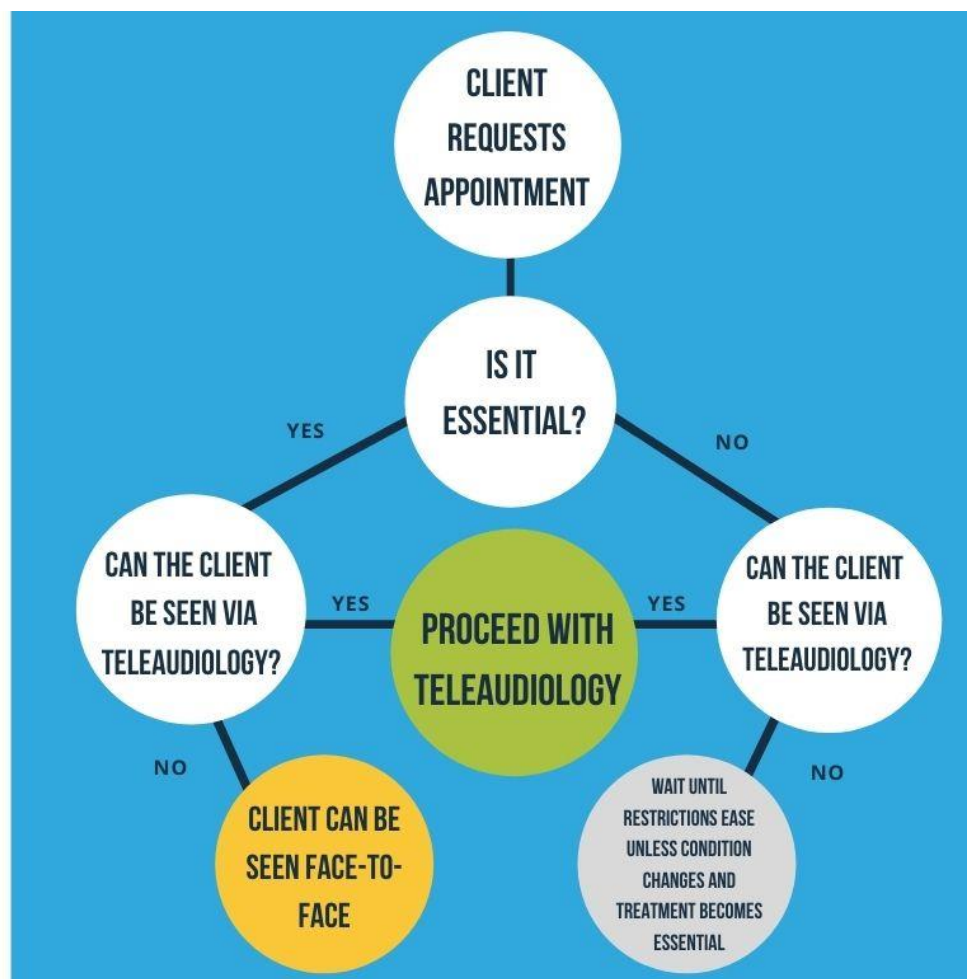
CLIENT REQUESTS APPOINTMENT

IS IT ESSENTIAL?

YES

NO

CAN THE CLIENT BE SEEN VIA TELEAUDIOLOGY?

YES

PROCEED WITH TELEAUDIOLOGY

YES

CAN THE CLIENT BE SEEN VIA TELEAUDIOLOGY?

NO

CLIENT CAN BE SEEN FACE-TO-FACE

NO

WAIT UNTIL RESTRICTIONS EASE UNLESS CONDITION CHANGES AND TREATMENT BECOMES ESSENTIAL